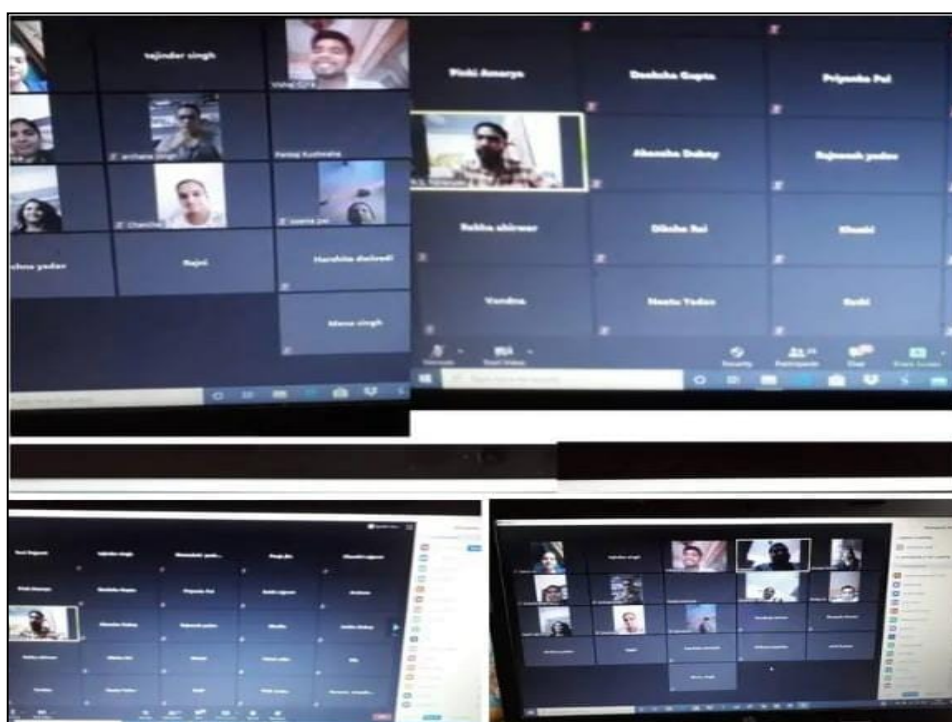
tajinder singh

archana singh

Pankaj Kushwaha

Chandra

seema pal

shnu yadav

Rajni

Harshita dwivedi

Mansi singh

Pinki Amarya

Deeksha Gupta

Priyanka Pal

Akansha Dubey

Rajneesh yadav

Rekha ahirwar

Diksha Rai

Khushi

Vandna

Neetu Yadav

Rashi

Security

Participants

Chat

Share Screen